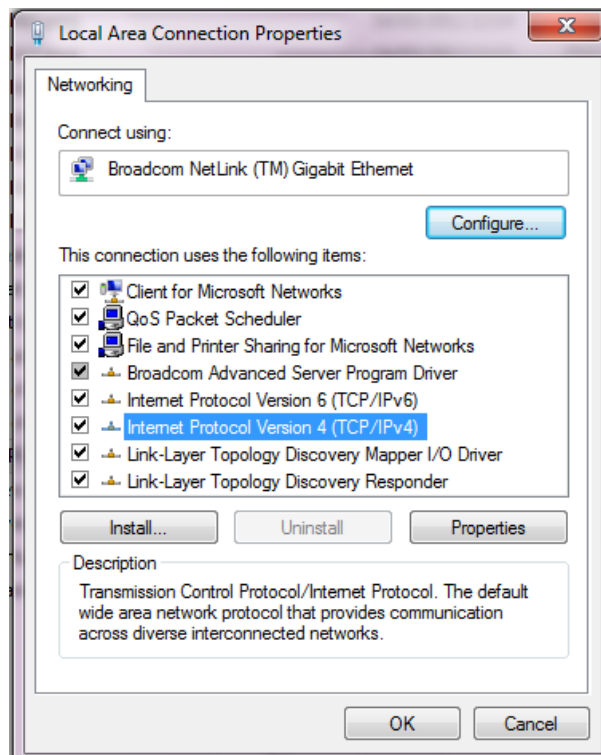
Local Area Connection Properties

Networking

Connect using:

Broadcom NetLink (TM) Gigabit Ethernet

Configure...

This connection uses the following items:

Client for Microsoft Networks
QoS Packet Scheduler
File and Printer Sharing for Microsoft Networks
Broadcom Advanced Server Program Driver
Internet Protocol Version 6 (TCP/IPv6)
Internet Protocol Version 4 (TCP/IPv4)
Link-Layer Topology Discovery Mapper I/O Driver
Link-Layer Topology Discovery Responder

Install... Uninstall Properties

Description

Transmission Control Protocol/Internet Protocol. The default wide area network protocol that provides communication across diverse interconnected networks.

OK Cancel